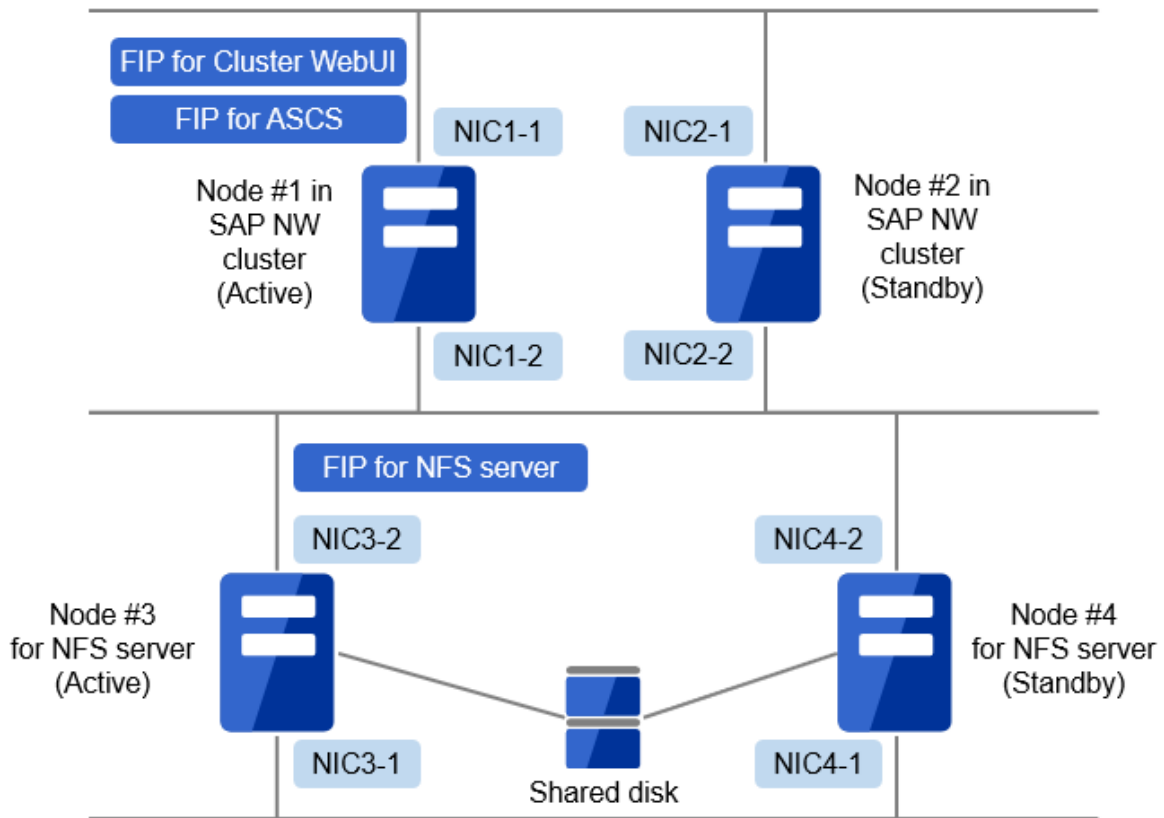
FIP for Cluster WebUI

FIP for ASCS

NIC1-1

NIC2-1

Node #1 in SAP NW cluster (Active)

Node #2 in SAP NW cluster (Standby)

NIC1-2

NIC2-2

FIP for NFS server

NIC3-2

NIC4-2

Node #3 for NFS server (Active)

Node #4 for NFS server (Standby)

NIC3-1

Shared disk

NIC4-1